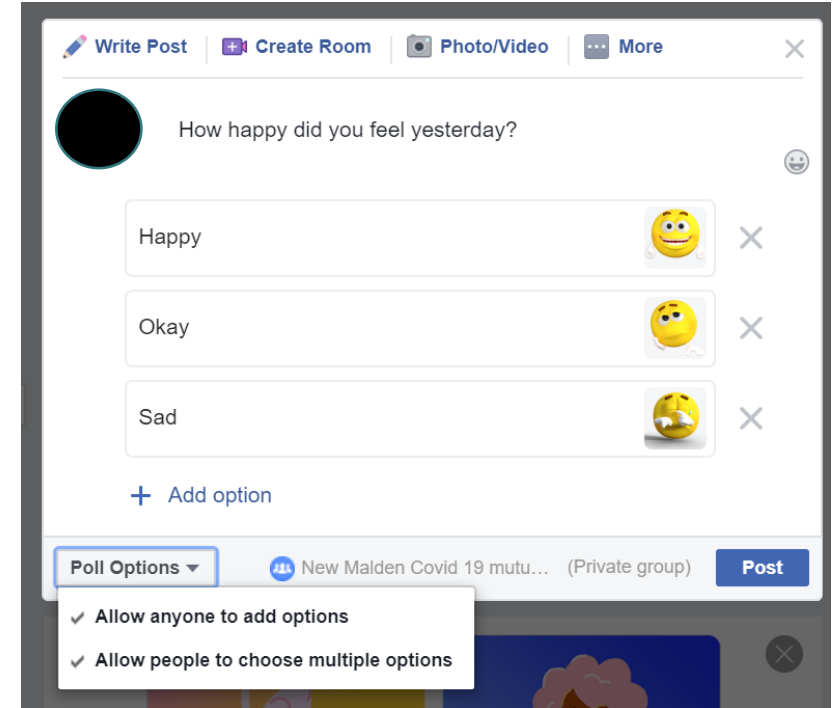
Write Post | Create Room | Photo/Video | More

How happy did you feel yesterday?

Happy

Okay

Sad

+ Add option

Poll Options

New Malden Covid 19 mutu... (Private group)

Post

Allow anyone to add options

Allow people to choose multiple options